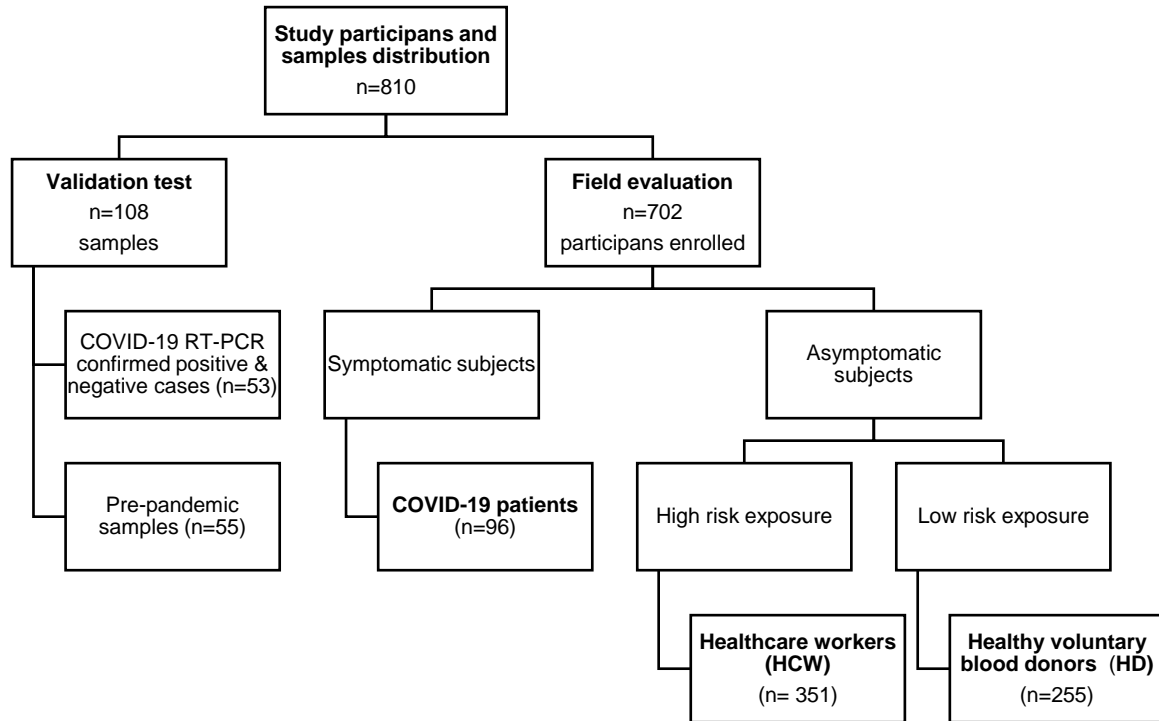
Study participans and samples distribution
n=810

Validation test
n=108
samples

Field evaluation
n=702
participans enrolled

COVID-19 RT-PCR confirmed positive & negative cases (n=53)

Pre-pandemic samples (n=55)

Symptomatic subjects

COVID-19 patients
(n=96)

Asymptomatic subjects

High risk exposure

Low risk exposure

Healthcare workers (HCW)
(n= 351)

Healthy voluntary blood donors (HD)
(n=255)